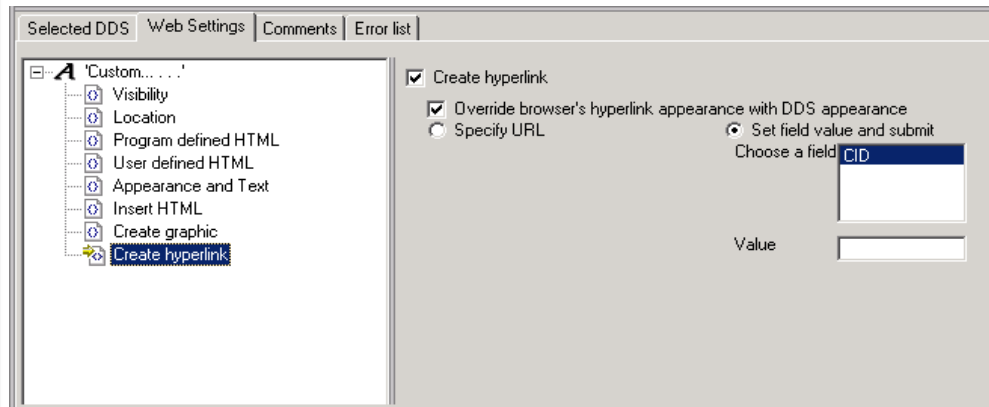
Selected DDS | Web Settings | Comments | Error list

'Custom... . . .'
Visibility
Location
Program defined HTML
User defined HTML
Appearance and Text
Insert HTML
Create graphic
Create hyperlink

Create hyperlink

Override browser's hyperlink appearance with DDS appearance

Specify URL

Set field value and submit

Choose a field

CID

Value